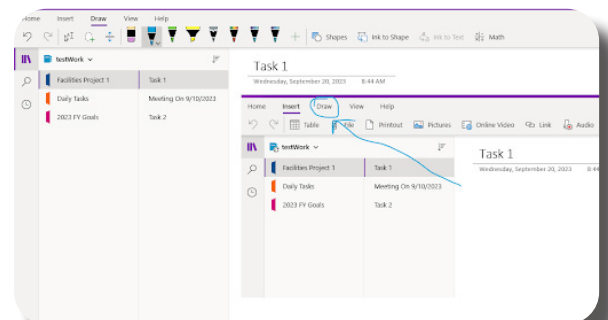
Home Insert Draw View Help

Shapes Ink to Shape Ink to Text Math

testWork

Facilities Project 1
Daily Tasks
2023 FY Goals

Task 1
Meeting On 9/10/2023
Task 2

Task 1
Wednesday, September 20, 2023 8:44 AM

Home Insert Draw View Help

Table File Printout Pictures Online Video Link Audio

testWork

Facilities Project 1
Daily Tasks
2023 FY Goals

Task 1
Meeting On 9/10/2023
Task 2

Task 1
Wednesday, September 20, 2023 8:44 AM